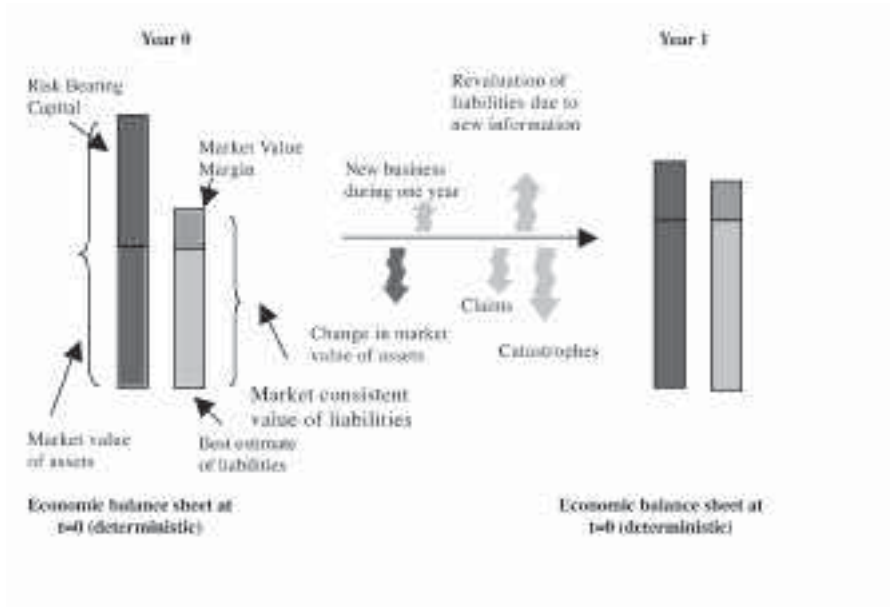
Year 0

Year 1

Risk Bearing Capital

Revaluation of liabilities due to new information

Market Value Margin

New business during one year

Claims

Change in market value of assets

Catastrophes

Market consistent value of liabilities

Market value of assets

Best estimate of liabilities

Economic balance sheet at t=0 (deterministic)

Economic balance sheet at t=0 (deterministic)